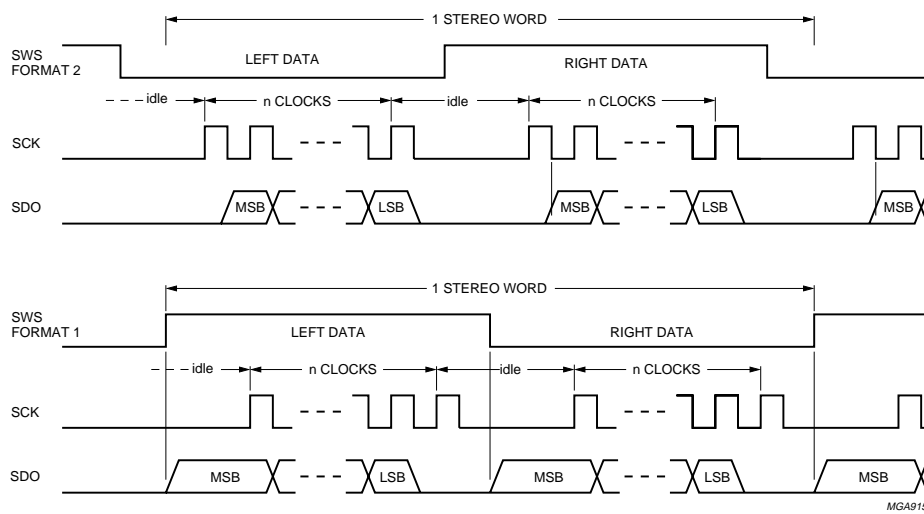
1 STEREO WORD

SWS
FORMAT 2

LEFT DATA

RIGHT DATA

idle

n CLOCKS

idle

n CLOCKS

SCK

SDO

MSB

LSB

MSB

LSB

MSB

1 STEREO WORD

SWS
FORMAT 1

LEFT DATA

RIGHT DATA

idle

n CLOCKS

idle

n CLOCKS

SCK

SDO

MSB

LSB

MSB

LSB

MSB

MGA91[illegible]